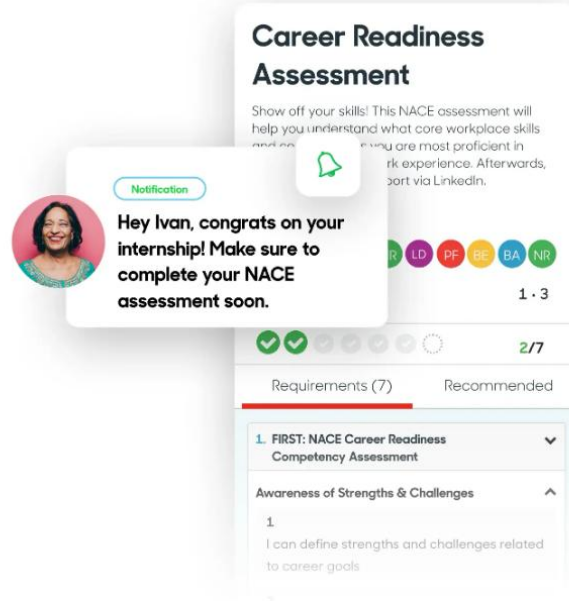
Career Readiness Assessment

Show off your skills! This NACE assessment will help you understand what core workplace skills and co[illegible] you are most proficient in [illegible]rk experience. Afterwards, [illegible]port via LinkedIn.

Notification

Hey Ivan, congrats on your internship! Make sure to complete your NACE assessment soon.

R LD PF BE BA NR

1 · 3

2/7

Requirements (7)

Recommended

1. FIRST: NACE Career Readiness Competency Assessment

Awareness of Strengths & Challenges

1

I can define strengths and challenges related to career goals